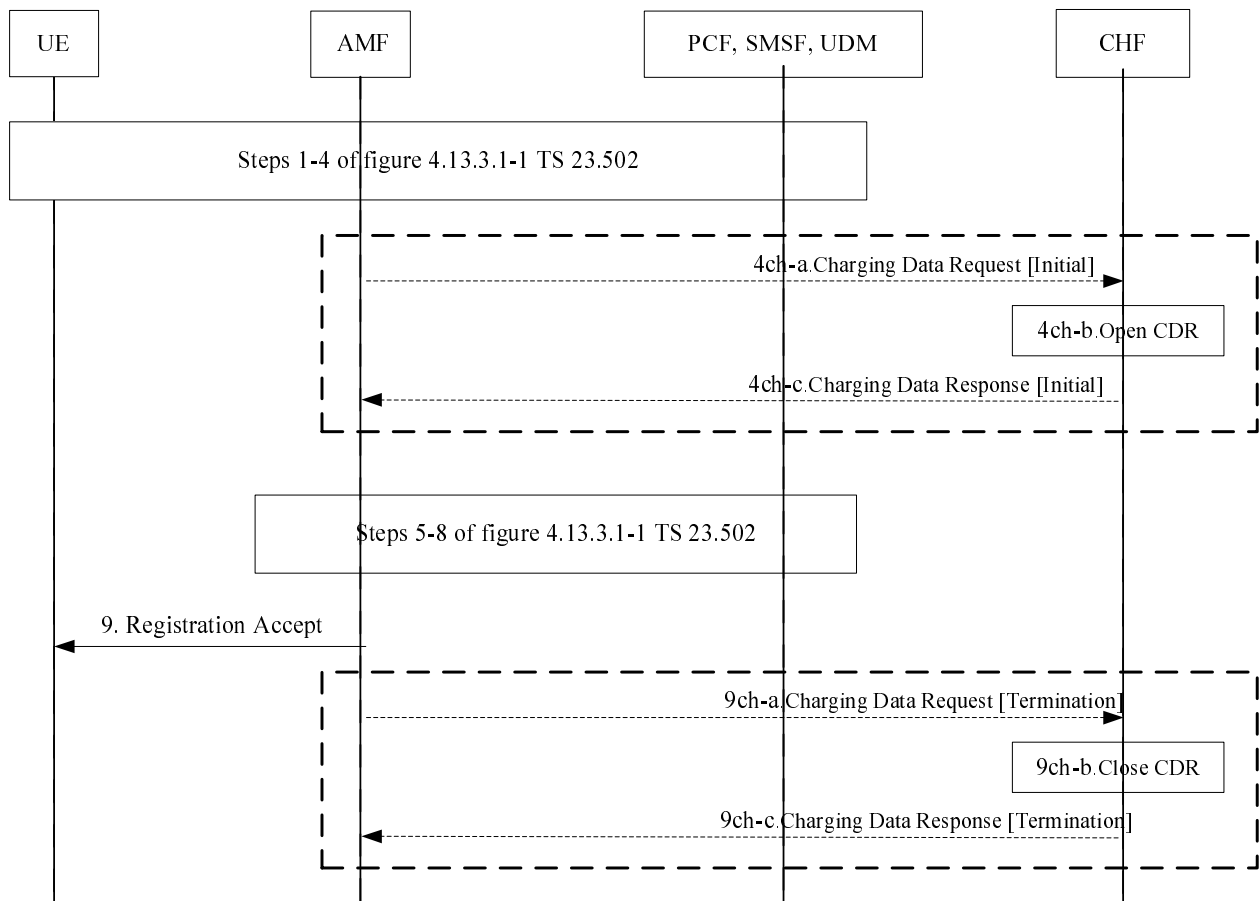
UE

AMF

PCF, SMSF, UDM

CHF

Steps 1-4 of figure 4.13.3.1-1 TS 23.502

4ch-a.Charging Data Request [Initial]

4ch-b.Open CDR

4ch-c.Charging Data Response [Initial]

Steps 5-8 of figure 4.13.3.1-1 TS 23.502

9. Registration Accept

9ch-a.Charging Data Request [Termination]

9ch-b.Close CDR

9ch-c.Charging Data Response [Termination]